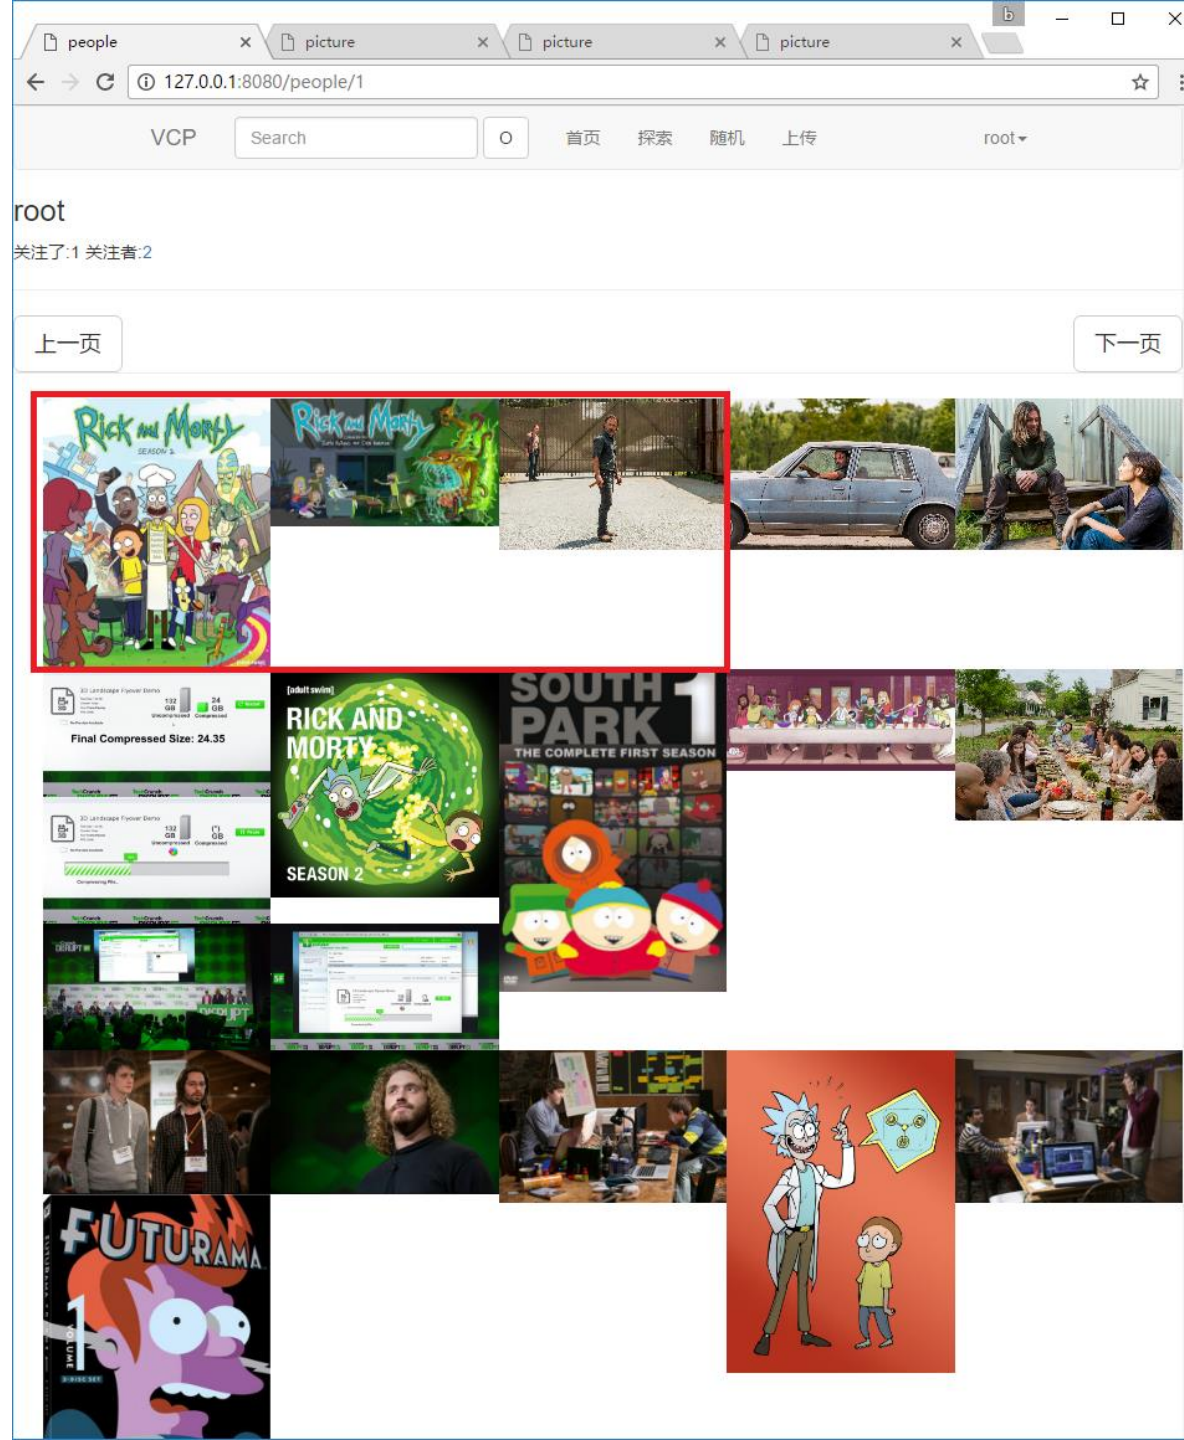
people
picture
picture
picture
127.0.0.1:8080/people/1

VCP
Search
O
首页
探索
随机
上传
root

root
关注了:1 关注者:2

上一页
下一页

Rick and Morty
SEASON 3
Rick and Morty

Final Compressed Size: 24.35

[adult swim]
RICK AND MORTY
SEASON 2

SOUTH PARK 1
THE COMPLETE FIRST SEASON

FUTURAMA
1
VOLUME